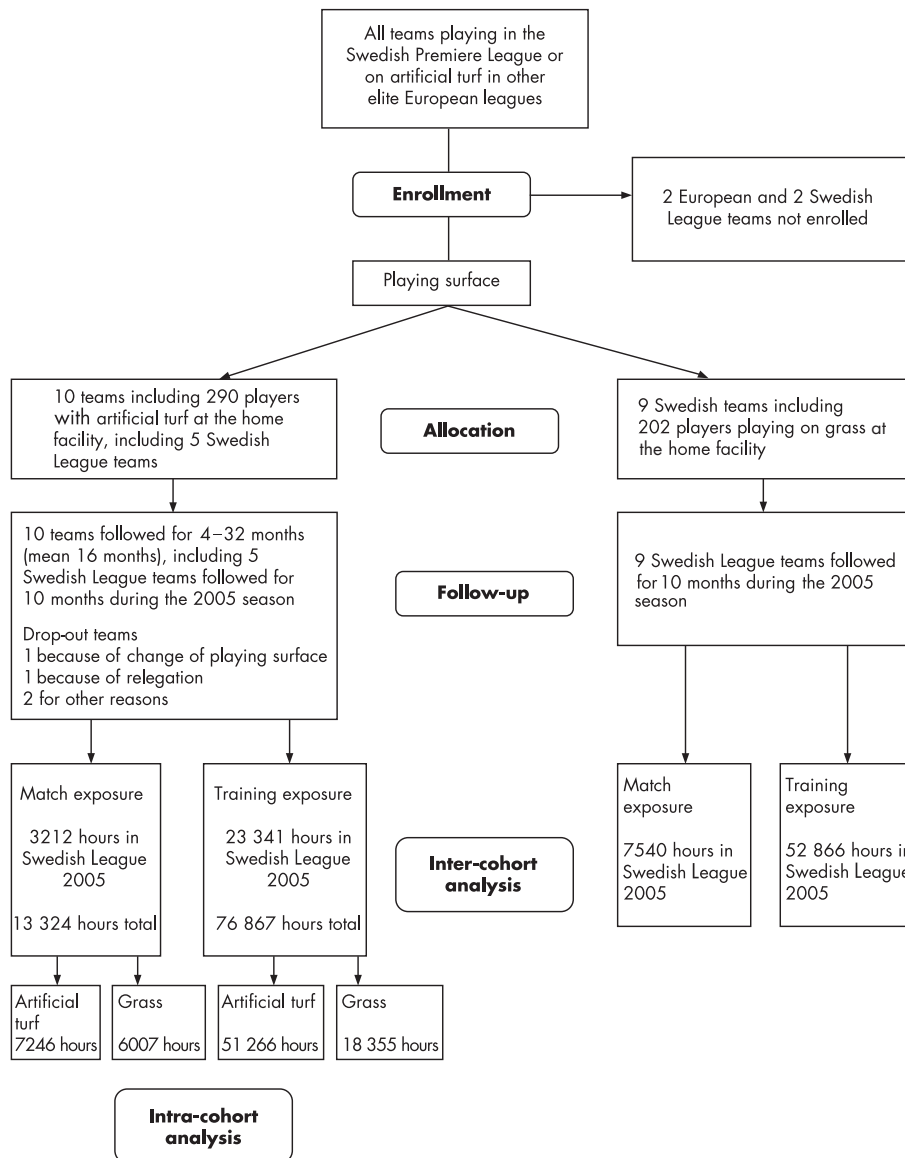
All teams playing in the Swedish Premiere League or on artificial turf in other elite European leagues

Enrollment

2 European and 2 Swedish League teams not enrolled

Playing surface

10 teams including 290 players with artificial turf at the home facility, including 5 Swedish League teams

Allocation

9 Swedish teams including 202 players playing on grass at the home facility

10 teams followed for 4–32 months (mean 16 months), including 5 Swedish League teams followed for 10 months during the 2005 season

Drop-out teams
1 because of change of playing surface
1 because of relegation
2 for other reasons

Follow-up

9 Swedish League teams followed for 10 months during the 2005 season

Match exposure

3212 hours in Swedish League 2005

13 324 hours total

Training exposure

23 341 hours in Swedish League 2005

76 867 hours total

Inter-cohort analysis

Match exposure

7540 hours in Swedish League 2005

Training exposure

52 866 hours in Swedish League 2005

Artificial turf 7246 hours

Grass 6007 hours

Artificial turf 51 266 hours

Grass 18 355 hours

Intra-cohort analysis